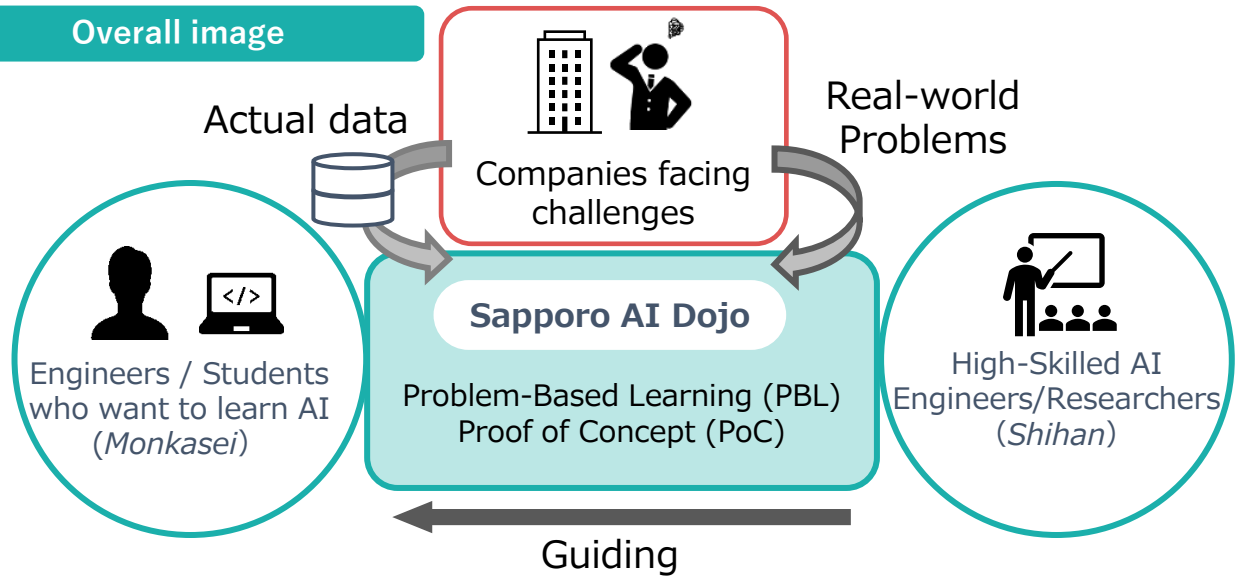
Overall image

Actual data

Companies facing challenges

Real-world Problems

</>

Engineers / Students who want to learn AI (Monkasei)

Sapporo AI Dojo

Problem-Based Learning (PBL)
Proof of Concept (PoC)

High-Skilled AI Engineers/Researchers (Shihan)

Guiding